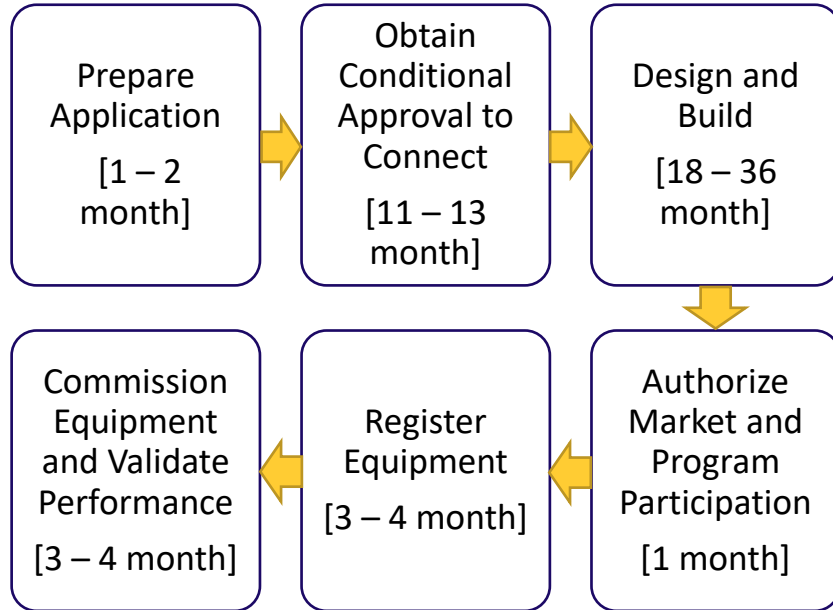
Prepare Application

[1 – 2 month]

Obtain Conditional Approval to Connect

[11 – 13 month]

Design and Build

[18 – 36 month]

Authorize Market and Program Participation

[1 month]

Register Equipment

[3 – 4 month]

Commission Equipment and Validate Performance

[3 – 4 month]